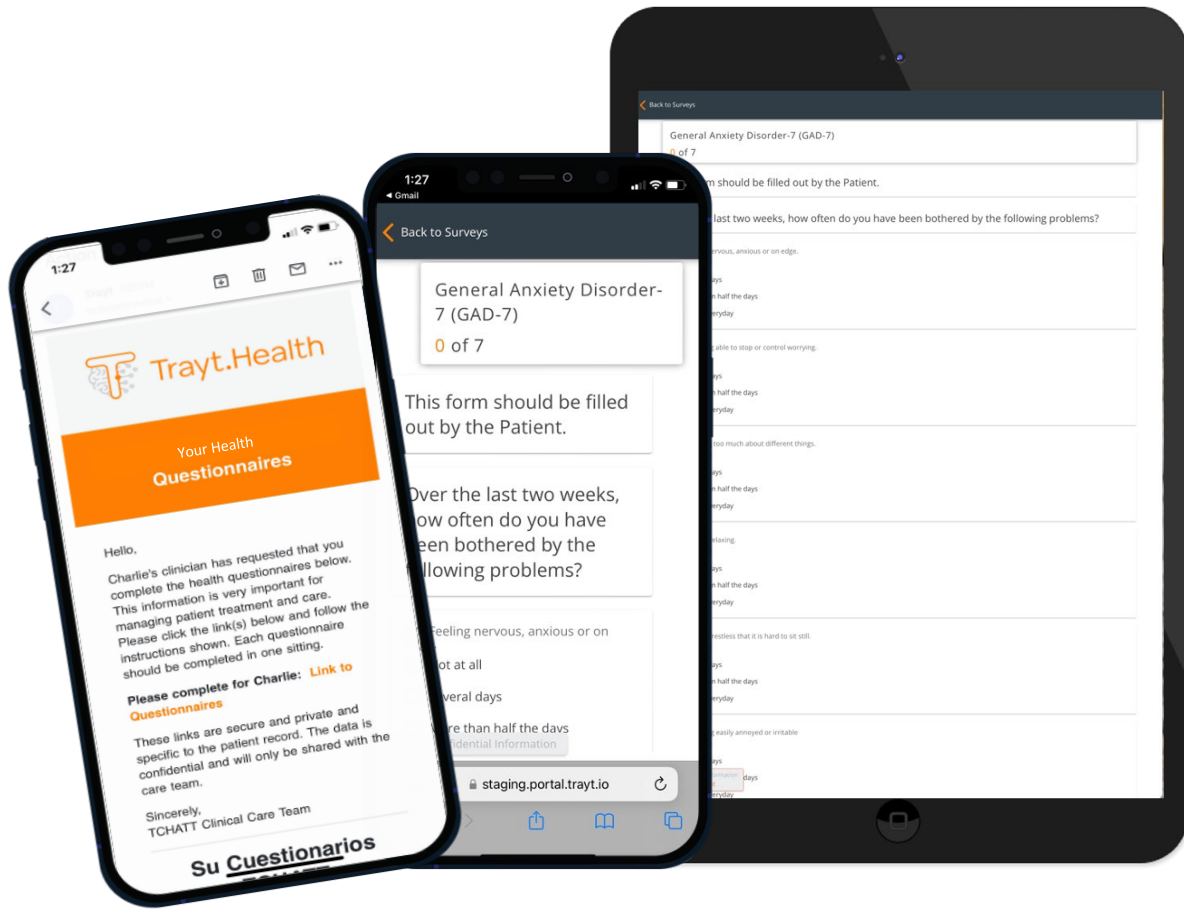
Back to Surveys

General Anxiety Disorder-7 (GAD-7)

0 of 7

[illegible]m should be filled out by the Patient.

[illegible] last two weeks, how often do you have been bothered by the following problems?

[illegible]rvous, anxious or on edge.

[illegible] days
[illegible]n half the days
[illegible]eryday

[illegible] able to stop or control worrying.

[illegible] days
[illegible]n half the days
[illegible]eryday

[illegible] too much about different things.

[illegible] days
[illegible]n half the days
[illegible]eryday

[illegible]elaxing.

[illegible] days
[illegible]n half the days
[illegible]eryday

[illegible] restless that it is hard to sit still.

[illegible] days
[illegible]n half the days
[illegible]eryday

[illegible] easily annoyed or irritable

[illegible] days
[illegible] days
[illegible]eryday

1:27
◀ Gmail

Back to Surveys

General Anxiety Disorder-7 (GAD-7)

0 of 7

This form should be filled out by the Patient.

Over the last two weeks, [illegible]ow often do you have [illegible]een bothered by the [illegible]llowing problems?

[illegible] Feeling nervous, anxious or on

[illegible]ot at all

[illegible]veral days

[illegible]re than half the days

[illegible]fidential Information

staging.portal.trayt.io

1:27

Trayt.Health

Your Health
Questionnaires

Hello,

Charlie's clinician has requested that you complete the health questionnaires below. This information is very important for managing patient treatment and care. Please click the link(s) below and follow the instructions shown. Each questionnaire should be completed in one sitting.

Please complete for Charlie: Link to Questionnaires

These links are secure and private and specific to the patient record. The data is confidential and will only be shared with the care team.

Sincerely,
TCHATT Clinical Care Team

Su Cuestionarios